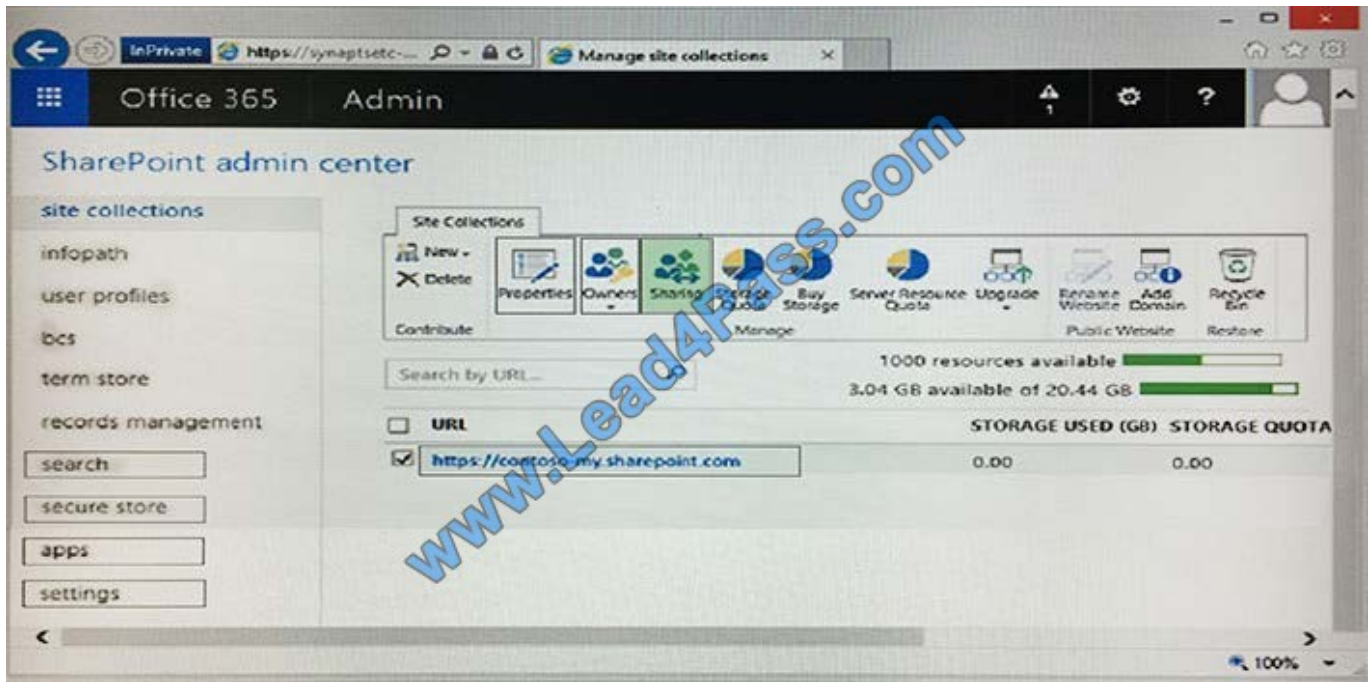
InPrivate https://synaptsetc-... Manage site collections

Office 365 Admin

SharePoint admin center

site collections
infopath
user profiles
bcs
term store
records management
search
secure store
apps
settings

Site Collections

New
Delete
Contribute

Properties Owners Sharing Storage Quota Buy Storage Server Resource Quota Upgrade
Manage

Rename Website Add Domain
Public Website

Recycle Bin
Restore

Search by URL...

1000 resources available
3.04 GB available of 20.44 GB

| | URL | STORAGE USED (GB) | STORAGE QUOTA |
|---|---|---|---|
| ☑ | https://contoso-my.sharepoint.com | 0.00 | 0.00 |

www.Lead4Pass.com

100%